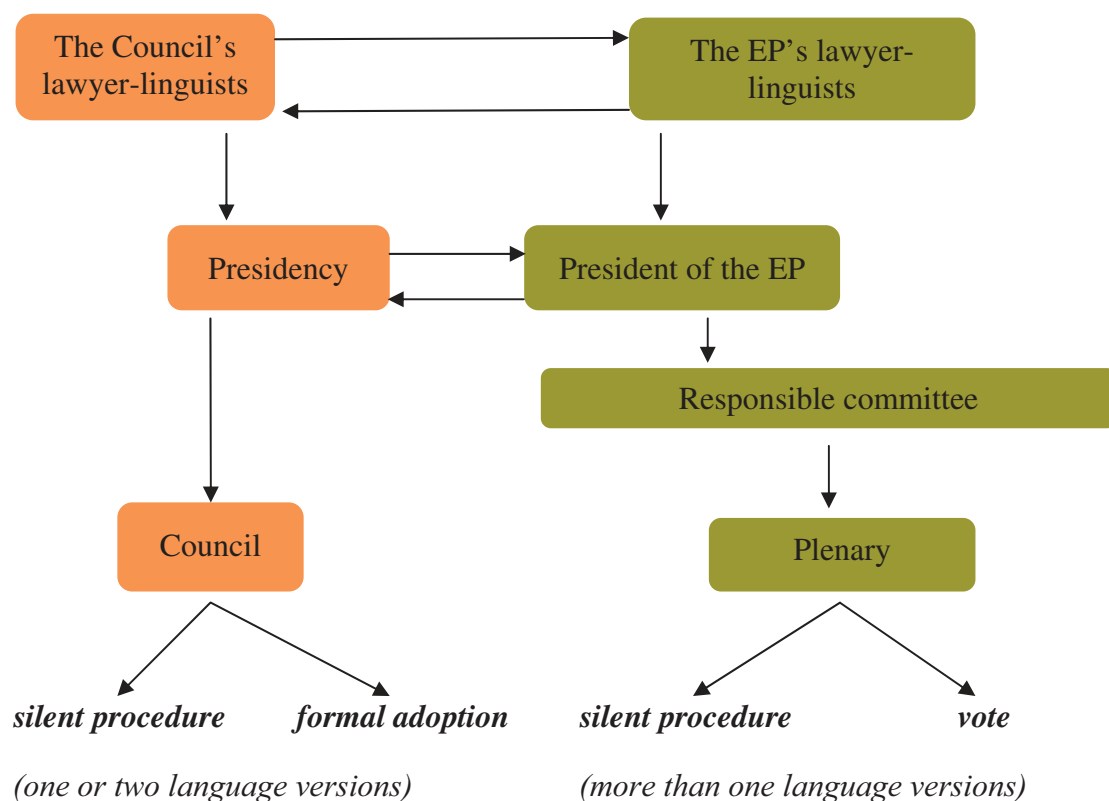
The Council's lawyer-linguists

The EP's lawyer-linguists

Presidency

President of the EP

Responsible committee

Council

Plenary

*silent procedure* *formal adoption*

*silent procedure* *vote*

*(one or two language versions)*

*(more than one language versions)*